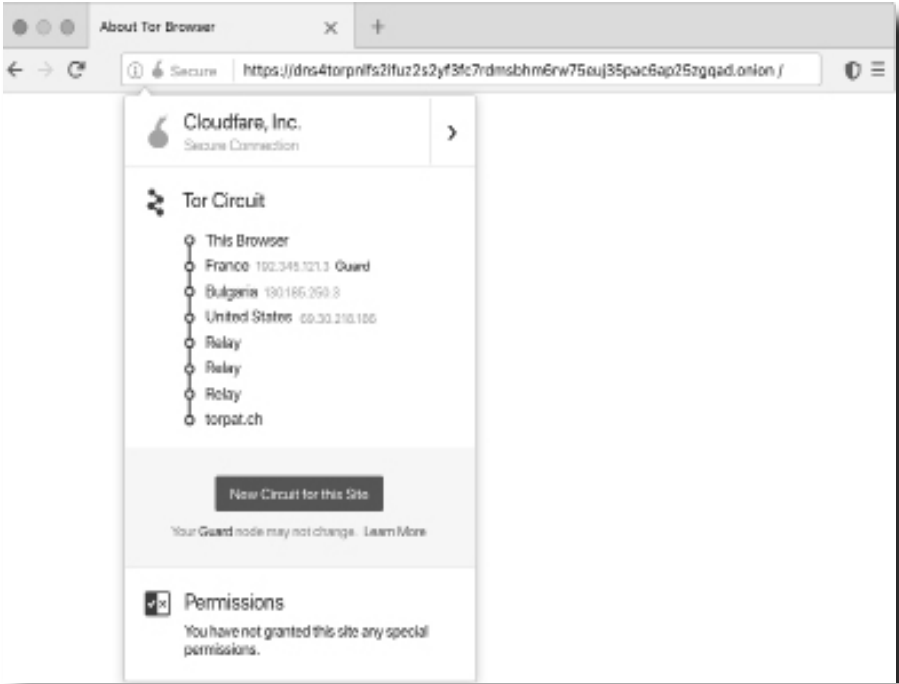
About Tor Browser

Secure https://dns4torpnlfs2ifuz2s2yf3fc7rdmsbhm6rw75euj35pac6ap25zgqad.onion/

Cloudfare, Inc.
Secure Connection

Tor Circuit

This Browser
France 192.346.121.3 Guard
Bulgaria 130.185.250.3
United States 69.30.218.185
Relay
Relay
Relay
torpat.ch

New Circuit for this Site

Your Guard node may not change. Learn More

Permissions
You have not granted this site any special permissions.